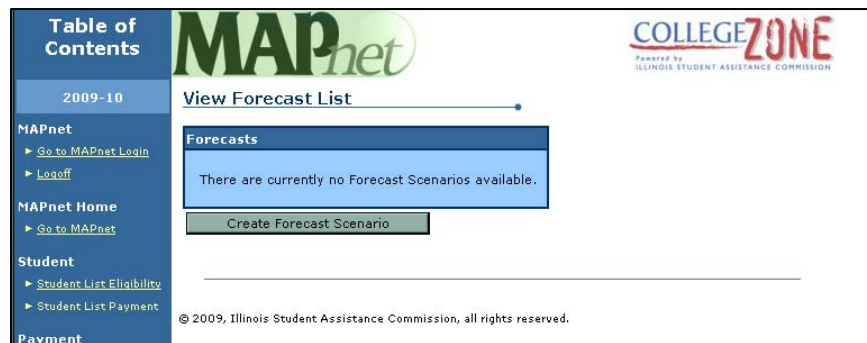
Table of Contents

2009-10

MAPnet
► Go to MAPnet Login
► Logoff

MAPnet Home
► Go to MAPnet

Student
► Student List Eligibility
► Student List Payment

Payment

MAPnet

COLLEGEZONE
Powered by ILLINOIS STUDENT ASSISTANCE COMMISSION

View Forecast List

Forecasts

There are currently no Forecast Scenarios available.

Create Forecast Scenario

© 2009, Illinois Student Assistance Commission, all rights reserved.